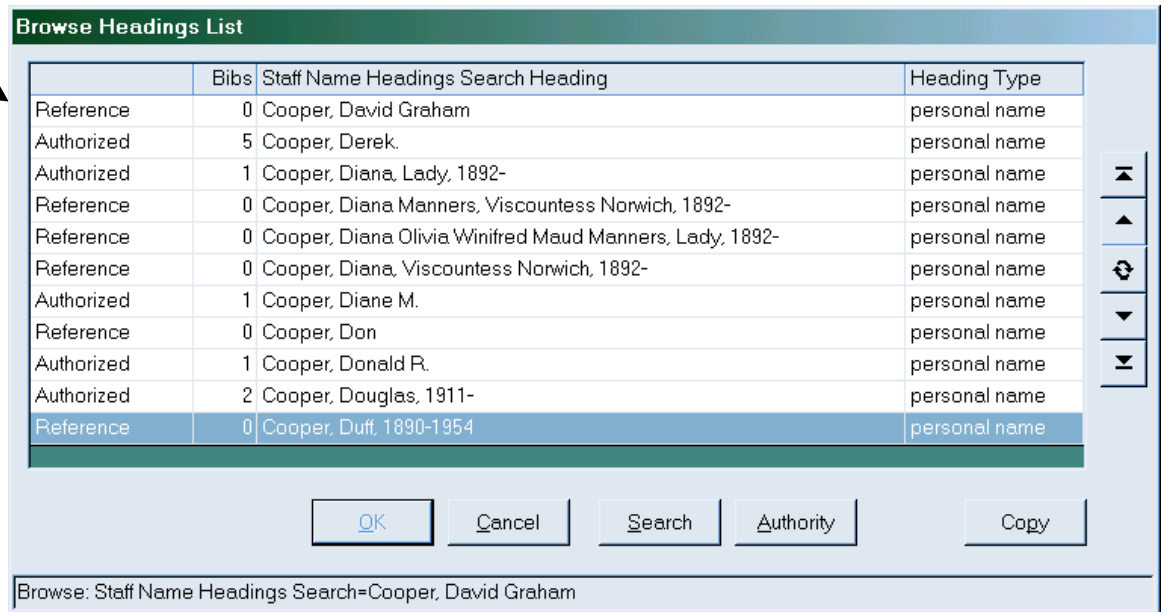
Browse Headings List

| | Bibs | Staff Name Headings Search Heading | Heading Type |
|---|---|---|---|
| Reference | 0 | Cooper, David Graham | personal name |
| Authorized | 5 | Cooper, Derek. | personal name |
| Authorized | 1 | Cooper, Diana, Lady, 1892- | personal name |
| Reference | 0 | Cooper, Diana Manners, Viscountess Norwich, 1892- | personal name |
| Reference | 0 | Cooper, Diana Olivia Winifred Maud Manners, Lady, 1892- | personal name |
| Reference | 0 | Cooper, Diana, Viscountess Norwich, 1892- | personal name |
| Authorized | 1 | Cooper, Diane M. | personal name |
| Reference | 0 | Cooper, Don | personal name |
| Authorized | 1 | Cooper, Donald R. | personal name |
| Authorized | 2 | Cooper, Douglas, 1911- | personal name |
| Reference | 0 | Cooper, Duff, 1890-1954 | personal name |

OK Cancel Search Authority Copy

Browse: Staff Name Headings Search=Cooper, David Graham